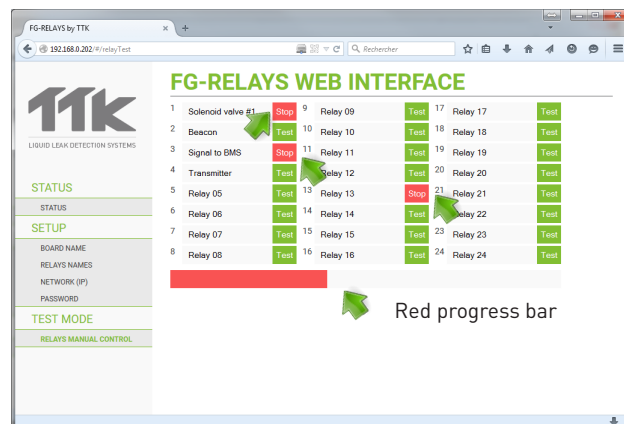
FG-RELAYS by TTK

192.168.0.202/#/relayTest

Rechercher

TTK
LIQUID LEAK DETECTION SYSTEMS

STATUS
STATUS
SETUP
BOARD NAME
RELAYS NAMES
NETWORK (IP)
PASSWORD
TEST MODE
RELAYS MANUAL CONTROL

FG-RELAYS WEB INTERFACE

| | | | | | | | | |
|---|---|---|---|---|---|---|---|---|
| 1 | Solenoid valve #1 | Stop | 9 | Relay 09 | Test | 17 | Relay 17 | Test |
| 2 | Beacon | Test | 10 | Relay 10 | Test | 18 | Relay 18 | Test |
| 3 | Signal to BMS | Stop | 11 | Relay 11 | Test | 19 | Relay 19 | Test |
| 4 | Transmitter | Test | 12 | Relay 12 | Test | 20 | Relay 20 | Test |
| 5 | Relay 05 | Test | 13 | Relay 13 | Stop | 21 | Relay 21 | Test |
| 6 | Relay 06 | Test | 14 | Relay 14 | Test | 22 | Relay 22 | Test |
| 7 | Relay 07 | Test | 15 | Relay 15 | Test | 23 | Relay 23 | Test |
| 8 | Relay 08 | Test | 16 | Relay 16 | Test | 24 | Relay 24 | Test |

Red progress bar